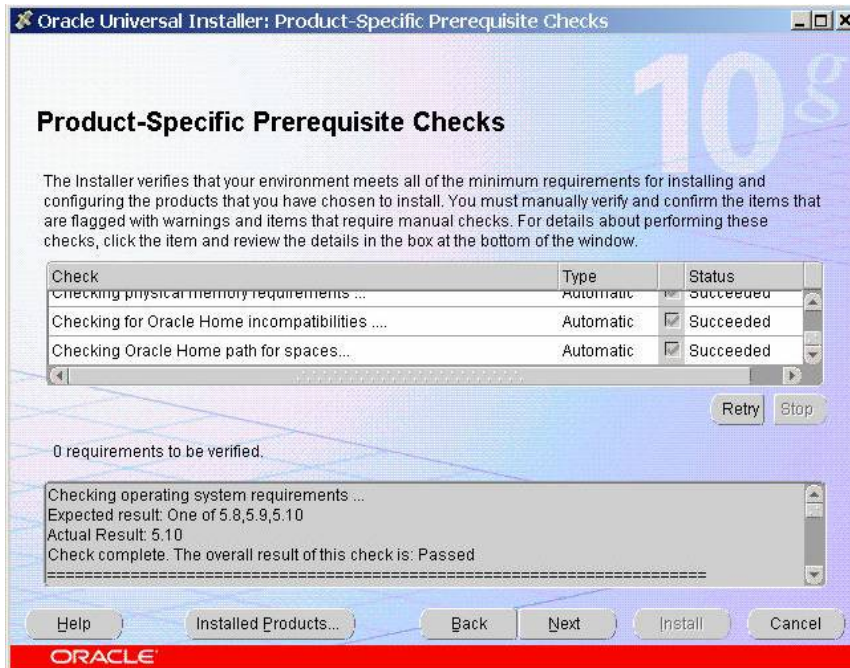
Oracle Universal Installer: Product-Specific Prerequisite Checks

10g

Product-Specific Prerequisite Checks

The Installer verifies that your environment meets all of the minimum requirements for installing and configuring the products that you have chosen to install. You must manually verify and confirm the items that are flagged with warnings and items that require manual checks. For details about performing these checks, click the item and review the details in the box at the bottom of the window.

| Check | Type | | Status |
|---|---|---|---|
| Checking physical memory requirements ... | Automatic | | Succeeded |
| Checking for Oracle Home incompatibilities .... | Automatic | | Succeeded |
| Checking Oracle Home path for spaces... | Automatic | | Succeeded |

Retry Stop

0 requirements to be verified.

Checking operating system requirements ...
Expected result: One of 5.8,5.9,5.10
Actual Result: 5.10
Check complete. The overall result of this check is: Passed
========================================================================

Help Installed Products... Back Next Install Cancel

ORACLE